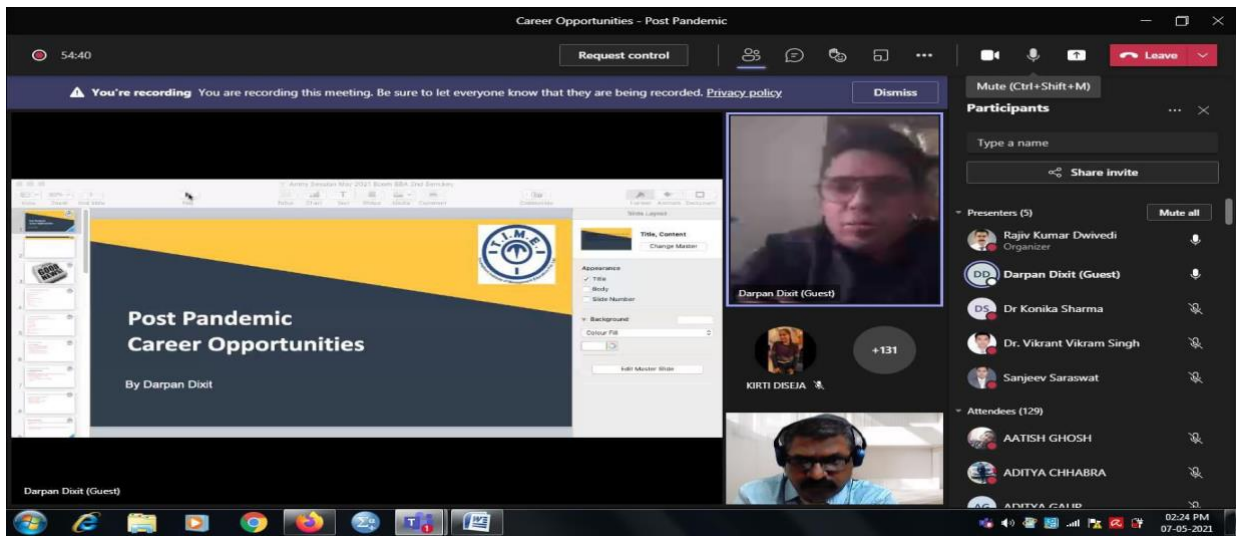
Career Opportunities - Post Pandemic

54:40

Request control

Leave

Mute (Ctrl+Shift+M)

You're recording You are recording this meeting. Be sure to let everyone know that they are being recorded. Privacy policy

Dismiss

Participants

Type a name

Share invite

Presenters (5)

Mute all

Rajiv Kumar Dwivedi
Organizer

Darpan Dixit (Guest)

Dr Konika Sharma

Dr. Vikrant Vikram Singh

Sanjeev Saraswat

Attendees (129)

AATISH GHOSH

ADITYA CHHABRA

ADITYA GAUR

I.T.M.E.

Post Pandemic
Career Opportunities

By Darpan Dixit

Slide Layout

Title, Content

Change Master

Appearance

Title

Body

Slide Number

Background

Colour Fill

Edit Master Slide

Darpan Dixit (Guest)

+131

KIRTI DISEJA

Darpan Dixit (Guest)

02:24 PM
07-05-2021